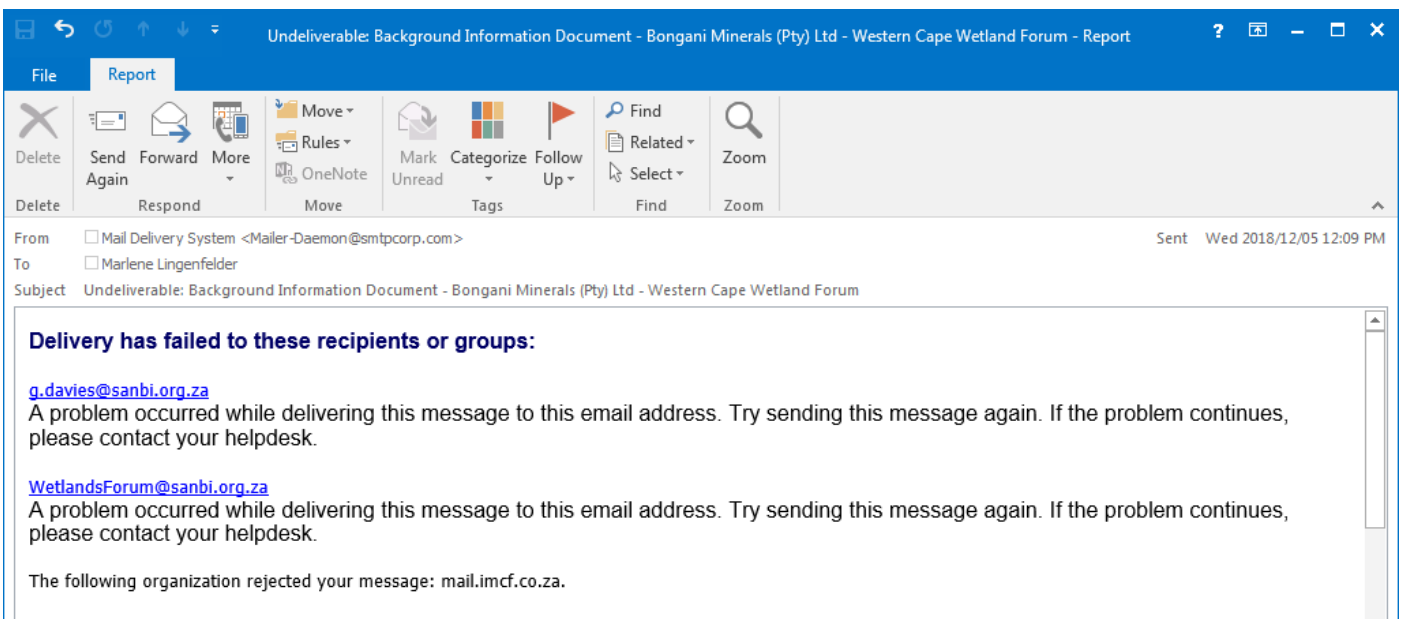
Undeliverable: Background Information Document - Bongani Minerals (Pty) Ltd - Western Cape Wetland Forum - Report

? 

File Report

Delete
Send Again
Forward
More
Move
Rules
OneNote
Mark Unread
Categorize
Follow Up
Find
Related
Select
Zoom

Delete Respond Move Tags Find Zoom

From Mail Delivery System <Mailer-Daemon@smtpcorp.com>
To Marlene Lingenfelder
Subject Undeliverable: Background Information Document - Bongani Minerals (Pty) Ltd - Western Cape Wetland Forum
Sent Wed 2018/12/05 12:09 PM

**Delivery has failed to these recipients or groups:**

g.davies@sanbi.org.za
A problem occurred while delivering this message to this email address. Try sending this message again. If the problem continues, please contact your helpdesk.

WetlandsForum@sanbi.org.za
A problem occurred while delivering this message to this email address. Try sending this message again. If the problem continues, please contact your helpdesk.

The following organization rejected your message: mail.imcf.co.za.